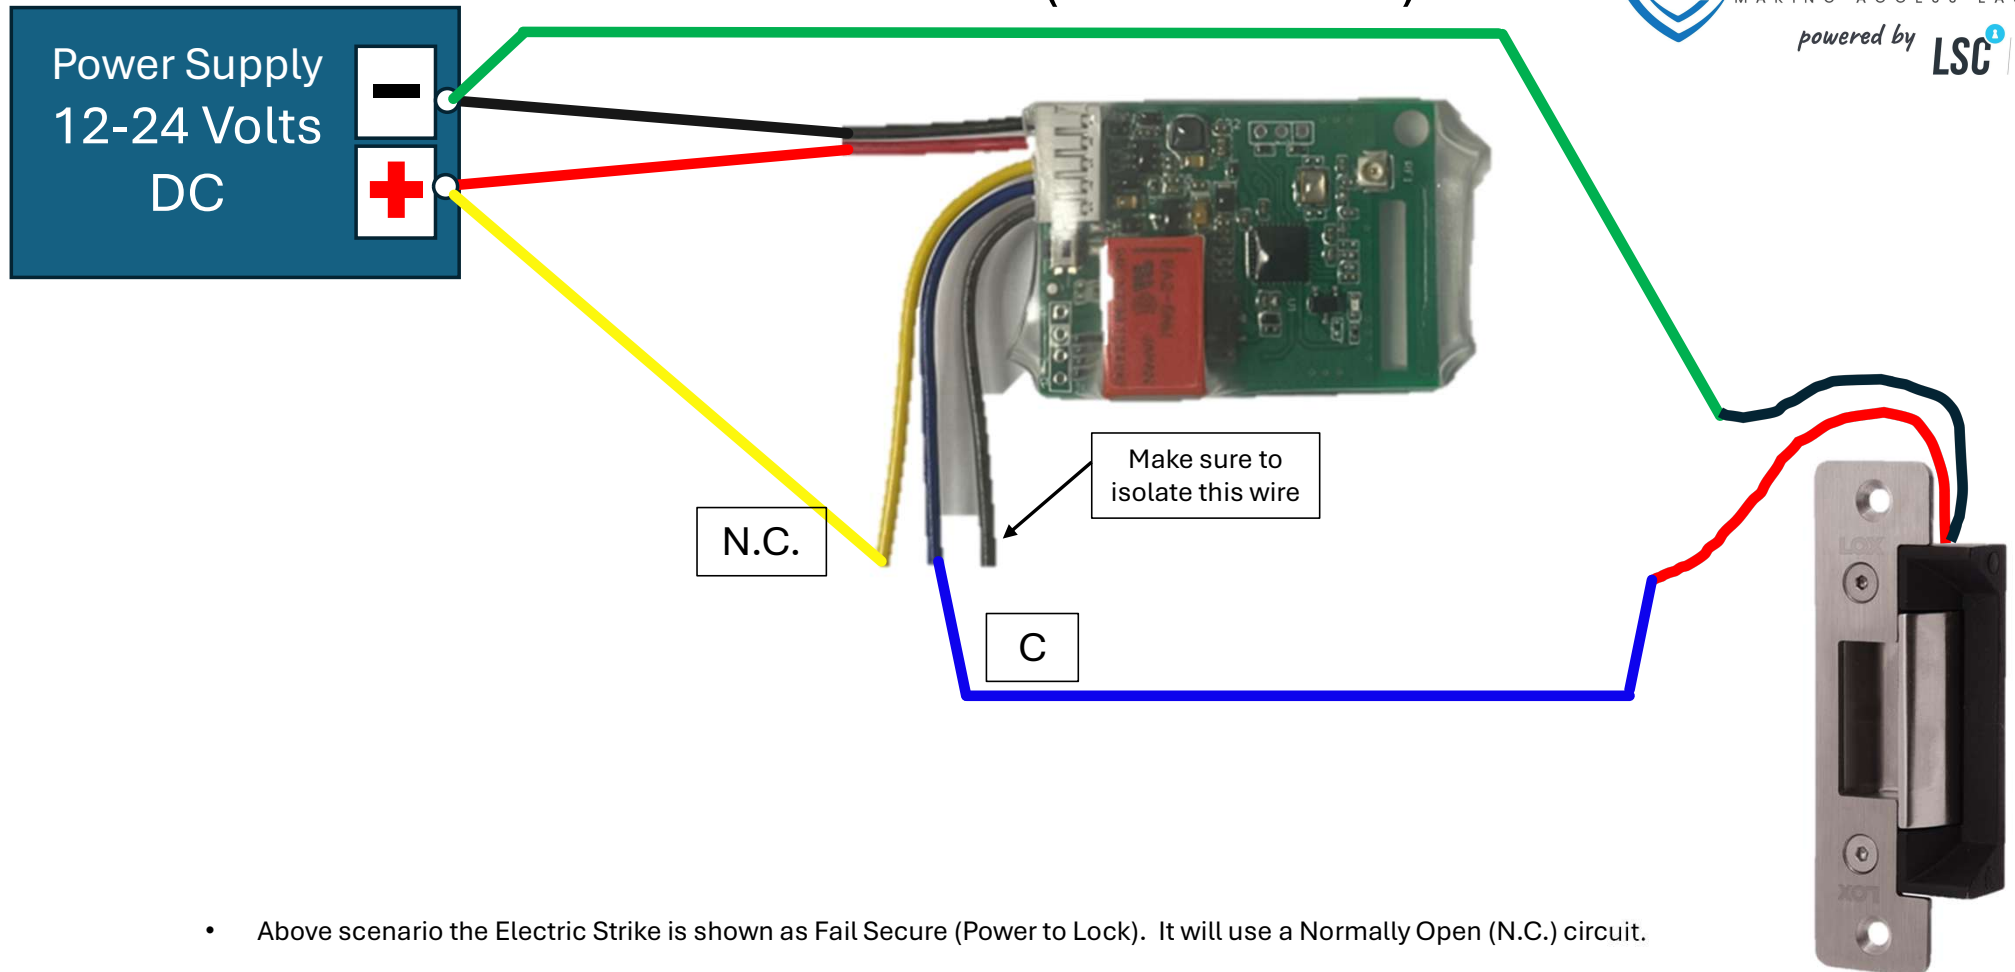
Power Supply
12-24 Volts
DC

powered by LSC

Make sure to isolate this wire

N.C.

C

• Above scenario the Electric Strike is shown as Fail Secure (Power to Lock). It will use a Normally Open (N.C.) circuit.